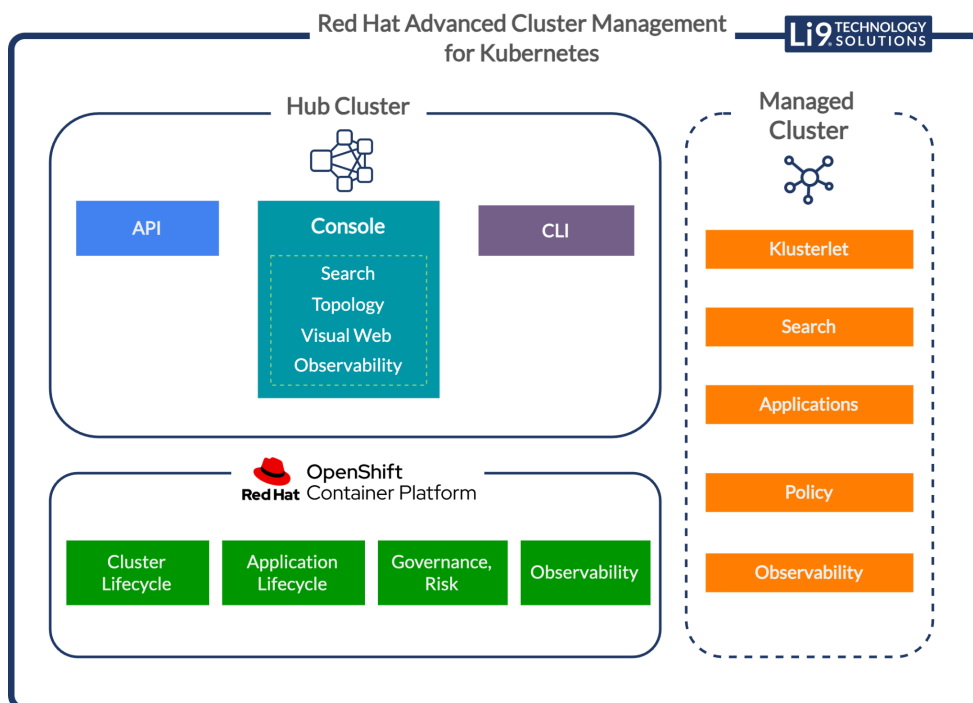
Red Hat Advanced Cluster Management for Kubernetes

Li9 TECHNOLOGY SOLUTIONS

Hub Cluster

API

Console

Search

Topology

Visual Web

Observability

CLI

Red Hat OpenShift Container Platform

Cluster Lifecycle

Application Lifecycle

Governance, Risk

Observability

Managed Cluster

Klusterlet

Search

Applications

Policy

Observability